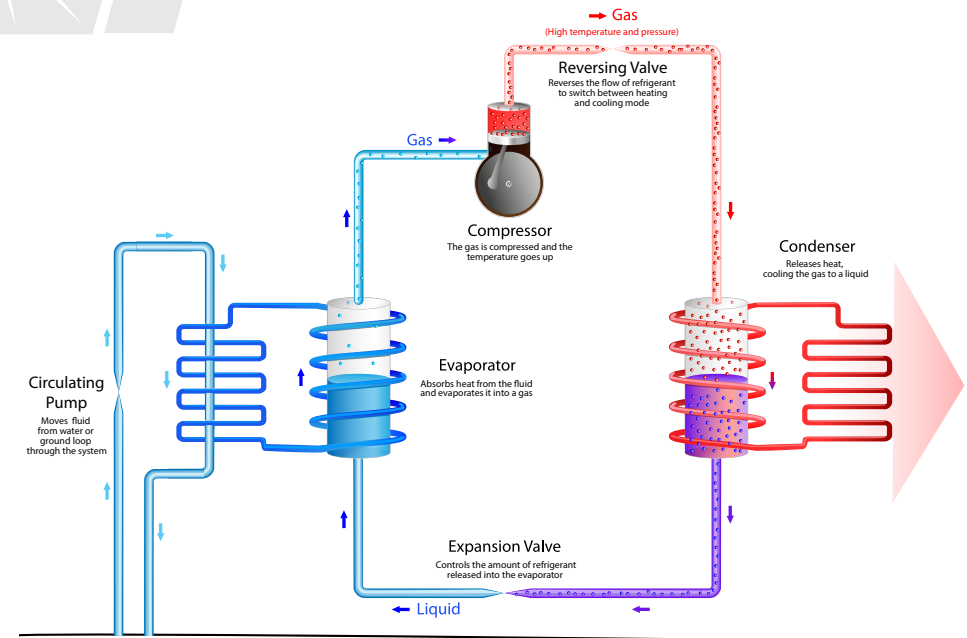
Gas
(High temperature and pressure)

Reversing Valve
Reverses the flow of refrigerant to switch between heating and cooling mode

Gas

Compressor
The gas is compressed and the temperature goes up

Condenser
Releases heat, cooling the gas to a liquid

Circulating Pump
Moves fluid from water or ground loop through the system

Evaporator
Absorbs heat from the fluid and evaporates it into a gas

Expansion Valve
Controls the amount of refrigerant released into the evaporator

Liquid